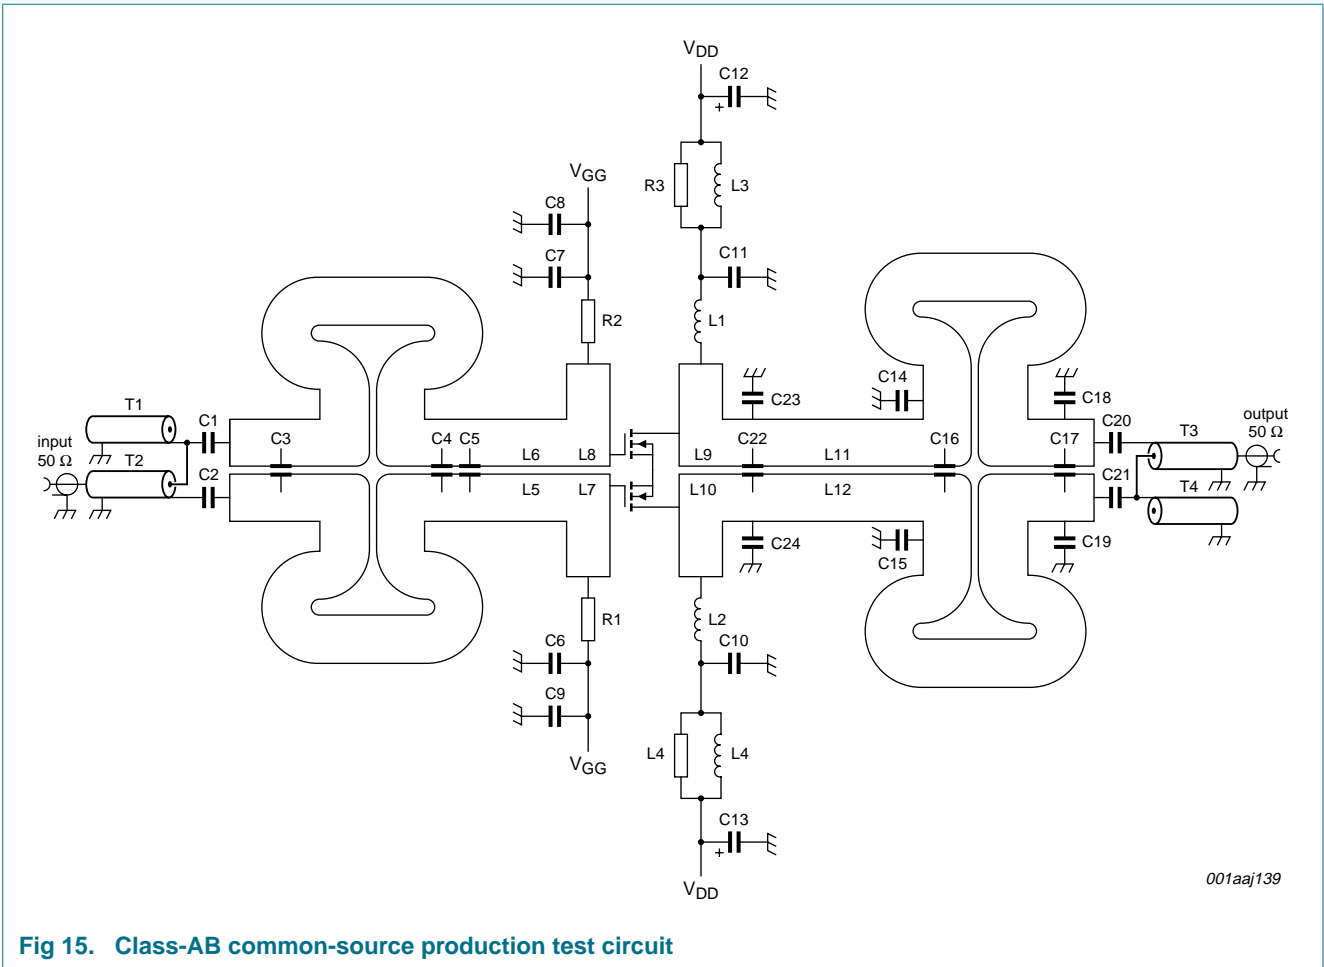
$V_{DD}$
C12
+
R3
L3
C11
L1
$V_{GG}$
C8
C7
R2
T1
C1
input
50 Ω
T2
C2
C3
C4 C5
L6
L8
L5
L7
C23
C14
C18
C20
output
50 Ω
T3
C22
C16
C17
L9
L11
L10
L12
C21
T4
C24
C15
C19
R1
L2
C6
C10
C9
$V_{GG}$
L4
L4
C13
+
$V_{DD}$
001aaj139
Fig 15. Class-AB common-source production test circuit